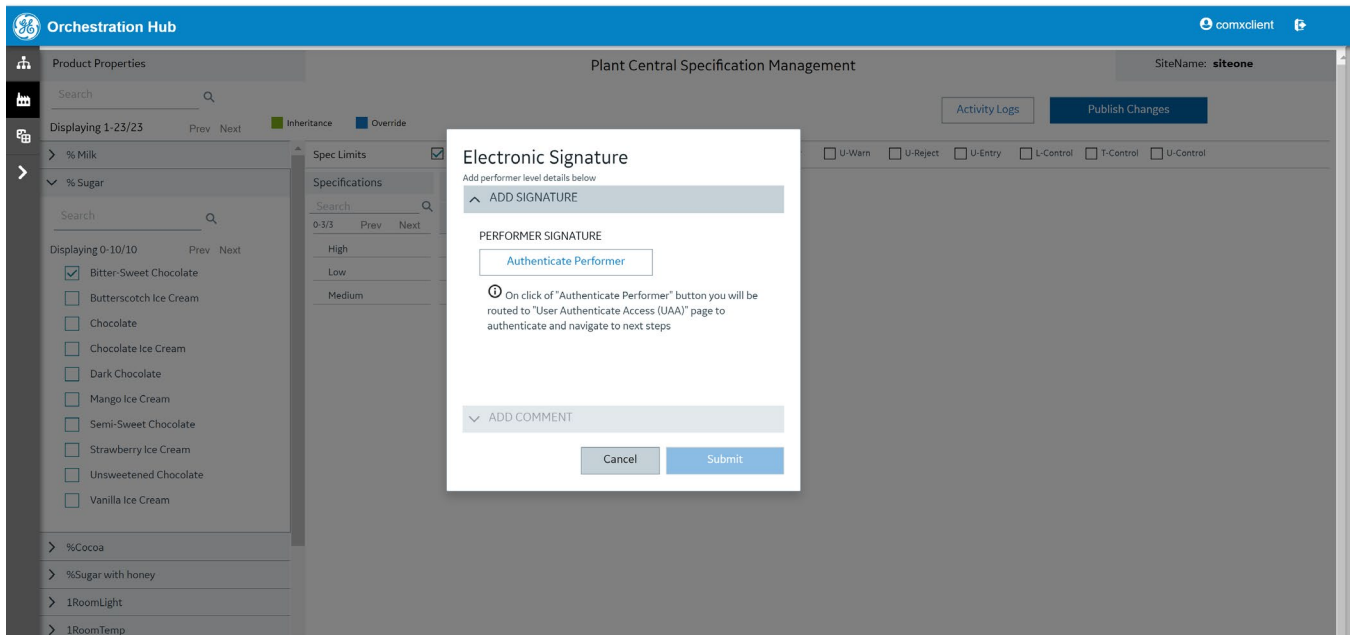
Orchestration Hub

comxclient

Product Properties

Plant Central Specification Management

SiteName: siteone

Search

Displaying 1-23/23 Prev Next

Inheritance Override

Activity Logs

Publish Changes

> % Milk

Spec Limits

U-Warn U-Reject U-Entry L-Control T-Control U-Control

∨ % Sugar

Specifications

Search

Search

0-3/3 Prev Next

Displaying 0-10/10 Prev Next

High

Low

Medium

Bitter-Sweet Chocolate

Butterscotch Ice Cream

Chocolate

Chocolate Ice Cream

Dark Chocolate

Mango Ice Cream

Semi-Sweet Chocolate

Strawberry Ice Cream

Unsweetened Chocolate

Vanilla Ice Cream

> %Cocoa

> %Sugar with honey

> 1RoomLight

> 1RoomTemp

Electronic Signature

Add performer level details below

ADD SIGNATURE

PERFORMER SIGNATURE

Authenticate Performer

On click of "Authenticate Performer" button you will be routed to "User Authenticate Access (UAA)" page to authenticate and navigate to next steps

ADD COMMENT

Cancel

Submit